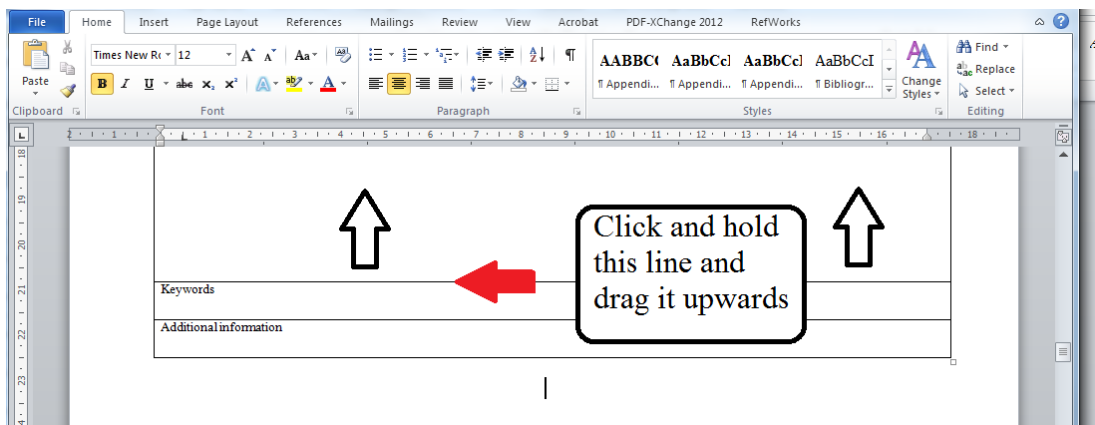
File Home Insert Page Layout References Mailings Review View Acrobat PDF-XChange 2012 RefWorks

Paste
Clipboard

Times New Ro 12
B I U abe $x_2$ $x^2$
Font

Paragraph

AABBC( AaBbCcl AaBbCcl AaBbCcI
¶ Appendi... ¶ Appendi... ¶ Appendi... ¶ Bibliogr...
Change Styles
Styles

Find
Replace
Select
Editing

Keywords

Additional information

Click and hold this line and drag it upwards